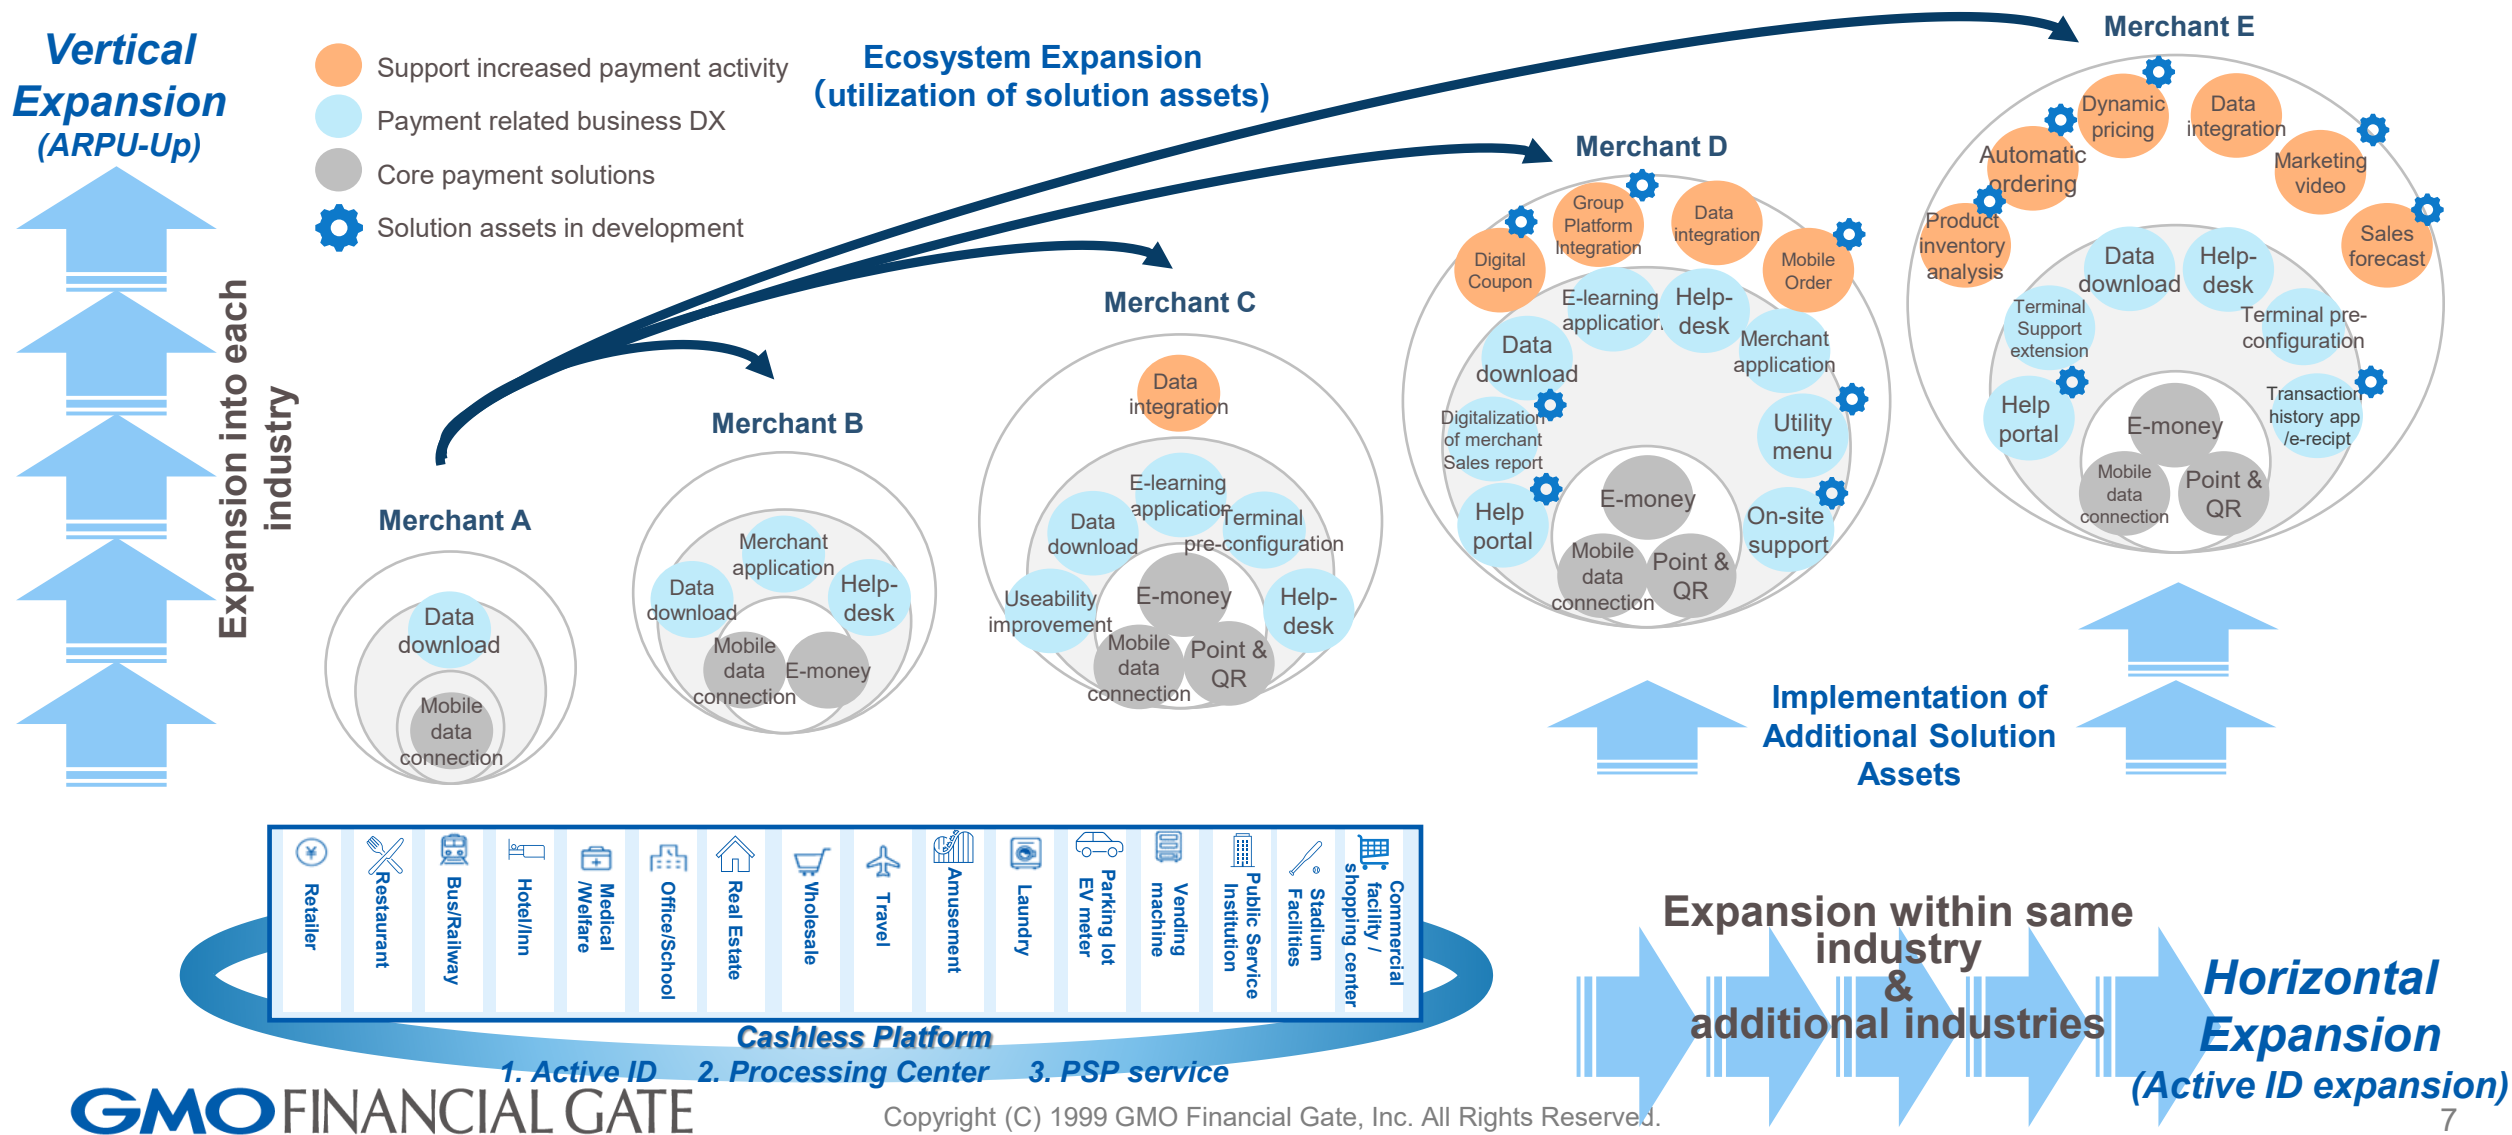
Vertical Expansion (ARPU-Up)

Expansion into each industry

Support increased payment activity
Payment related business DX
Core payment solutions
Solution assets in development

Ecosystem Expansion (utilization of solution assets)

Merchant A
Data download
Mobile data connection

Merchant B
Merchant application
Data download
Help-desk
Mobile data connection
E-money

Merchant C
Data integration
E-learning application
Data download
Terminal pre-configuration
Usеability improvement
E-money
Help-desk
Mobile data connection
Point & QR

Merchant D
Group Platform Integration
Data integration
Digital Coupon
Mobile Order
E-learning application
Help-desk
Data download
Merchant application
Digitalization of merchant Sales report
Utility menu
E-money
Help portal
On-site support
Mobile data connection
Point & QR

Merchant E
Dynamic pricing
Data integration
Automatic ordering
Marketing video
Product inventory analysis
Sales forecast
Data download
Help-desk
Terminal Support extension
Terminal pre-configuration
Help portal
Transaction history app /e-recipt
E-money
Mobile data connection
Point & QR

Implementation of Additional Solution Assets

Retailer
Restaurant
Bus/Railway
Hotel/Inn
Medical /Welfare
Office/School
Real Estate
Wholesale
Travel
Amusement
Laundry
Parking lot EV meter
Vending machine
Public Service Institution
Stadium Facilities
Commercial facility / shopping center

Cashless Platform
1. Active ID 2. Processing Center 3. PSP service

Expansion within same industry & additional industries

Horizontal Expansion (Active ID expansion)

GMO FINANCIAL GATE
Copyright (C) 1999 GMO Financial Gate, Inc. All Rights Reserved.
7